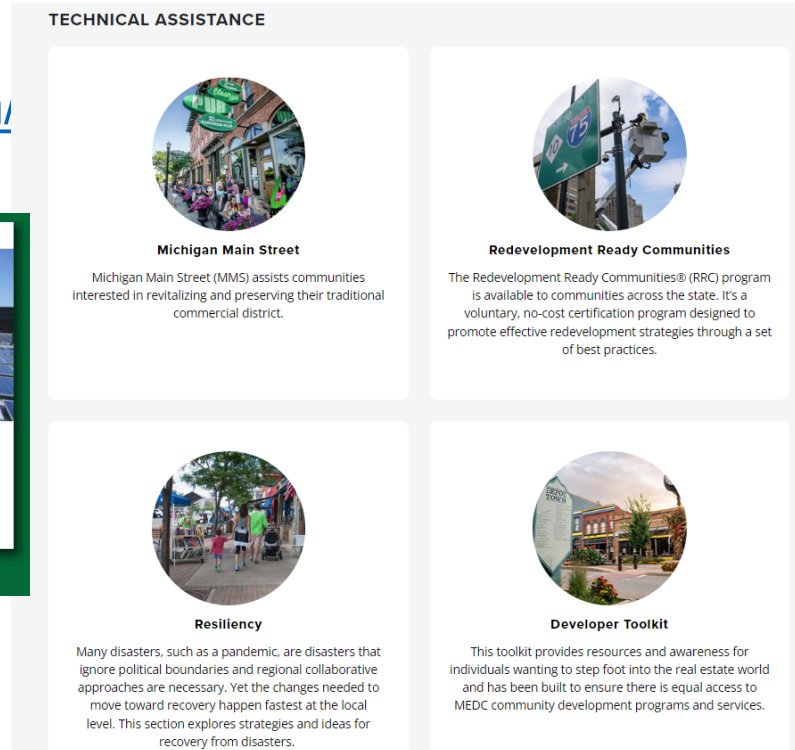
TECHNICAL ASSISTANCE

Michigan Main Street

Michigan Main Street (MMS) assists communities interested in revitalizing and preserving their traditional commercial district.

Redevelopment Ready Communities

The Redevelopment Ready Communities® (RRC) program is available to communities across the state. It's a voluntary, no-cost certification program designed to promote effective redevelopment strategies through a set of best practices.

Resiliency

Many disasters, such as a pandemic, are disasters that ignore political boundaries and regional collaborative approaches are necessary. Yet the changes needed to move toward recovery happen fastest at the local level. This section explores strategies and ideas for recovery from disasters.

Developer Toolkit

This toolkit provides resources and awareness for individuals wanting to step foot into the real estate world and has been built to ensure there is equal access to MEDC community development programs and services.